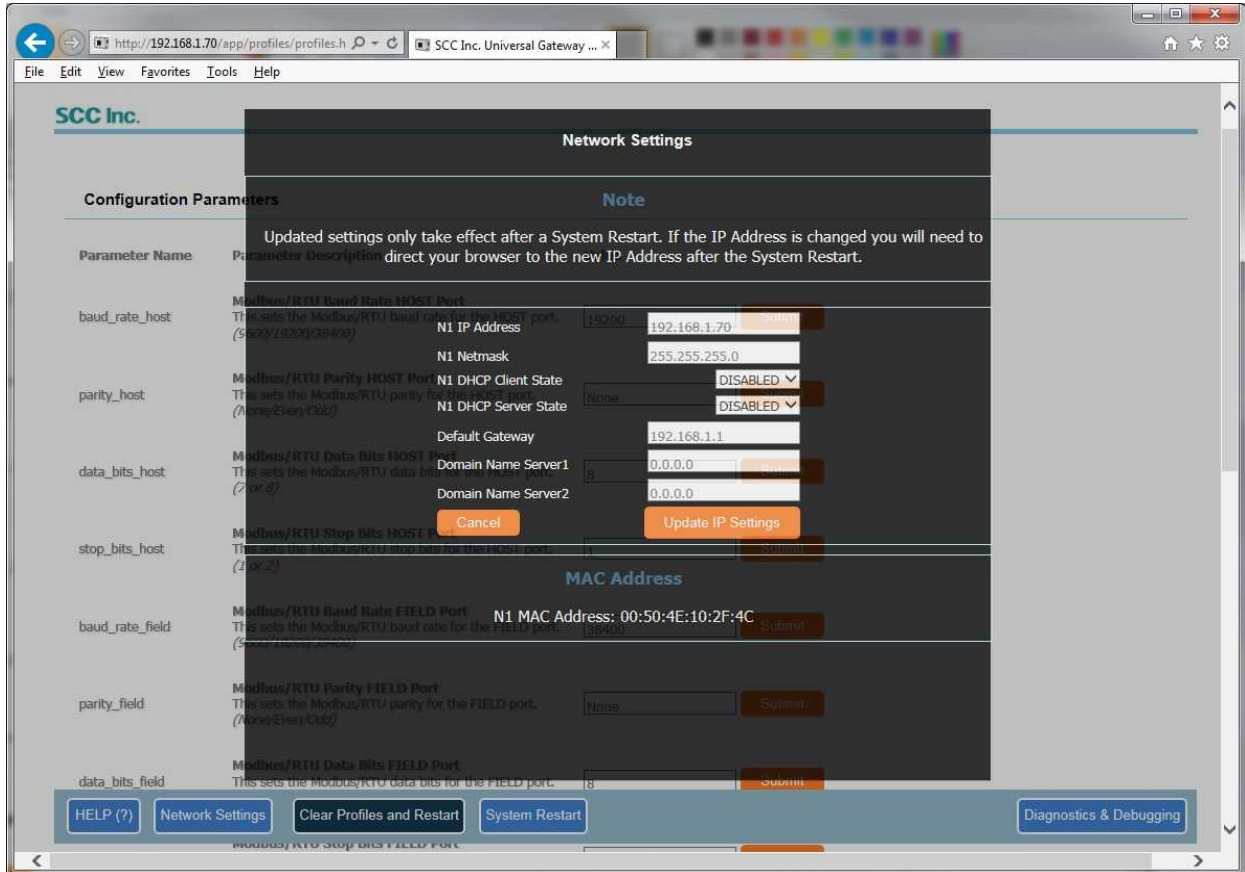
http://192.168.1.70/app/profiles/profiles.h
SCC Inc. Universal Gateway ...

File Edit View Favorites Tools Help

SCC Inc.

Configuration Parameters

Parameter Name

baud_rate_host

parity_host

data_bits_host

stop_bits_host

baud_rate_field

parity_field

data_bits_field

Network Settings

Note

Updated settings only take effect after a System Restart. If the IP Address is changed you will need to direct your browser to the new IP Address after the System Restart.

N1 IP Address 192.168.1.70
N1 Netmask 255.255.255.0
N1 DHCP Client State DISABLED
N1 DHCP Server State DISABLED
Default Gateway 192.168.1.1
Domain Name Server1 0.0.0.0
Domain Name Server2 0.0.0.0

Cancel
Update IP Settings

MAC Address

N1 MAC Address: 00:50:4E:10:2F:4C

Modbus/RTU Data Bits FIELD Port
This sets the Modbus/RTU data bits for the FIELD port.

HELP (?) Network Settings Clear Profiles and Restart System Restart Diagnostics & Debugging